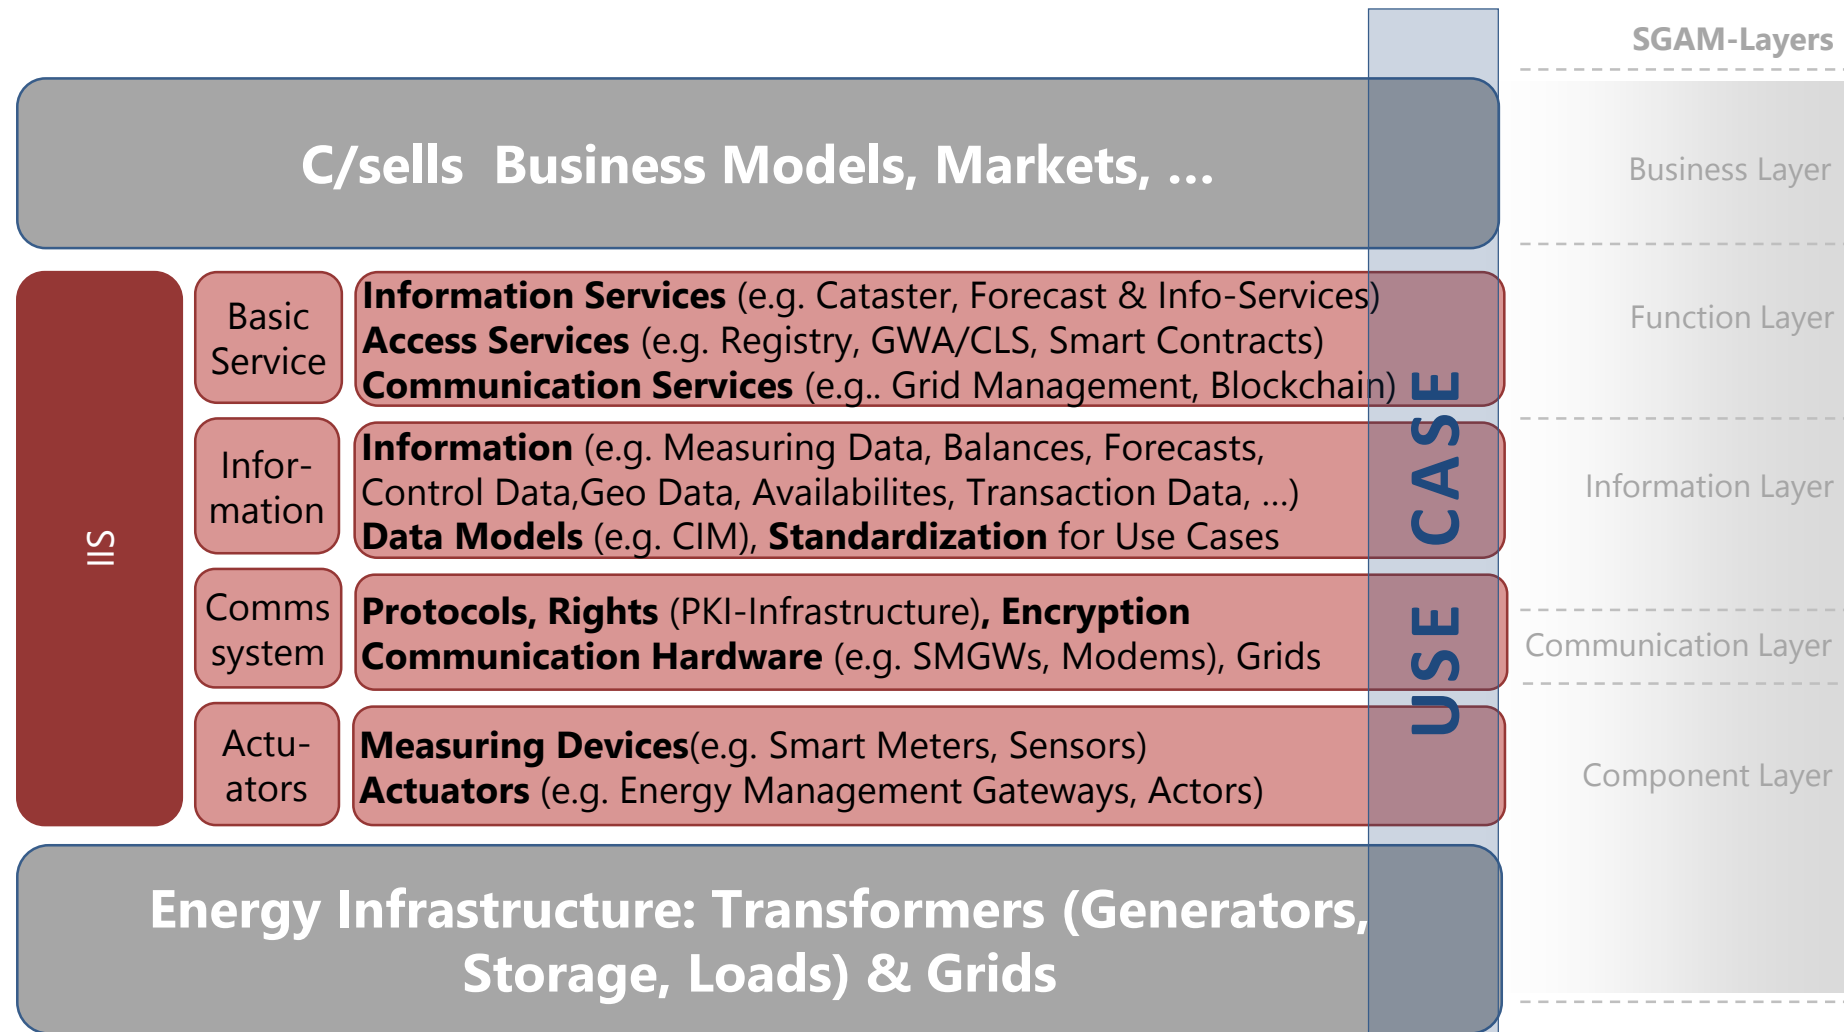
SGAM-Layers

C/sells Business Models, Markets, ...

Business Layer

IIS

Basic Service

Information Services (e.g. Cataster, Forecast & Info-Services)
Access Services (e.g. Registry, GWA/CLS, Smart Contracts)
Communication Services (e.g.. Grid Management, Blockchain)

Function Layer

Infor-mation

Information (e.g. Measuring Data, Balances, Forecasts, Control Data,Geo Data, Availabilites, Transaction Data, ...)
Data Models (e.g. CIM), Standardization for Use Cases

Information Layer

Comms system

Protocols, Rights (PKI-Infrastructure), Encryption
Communication Hardware (e.g. SMGWs, Modems), Grids

Communication Layer

Actu-ators

Measuring Devices(e.g. Smart Meters, Sensors)
Actuators (e.g. Energy Management Gateways, Actors)

Component Layer

USE CASE

Energy Infrastructure: Transformers (Generators, Storage, Loads) & Grids